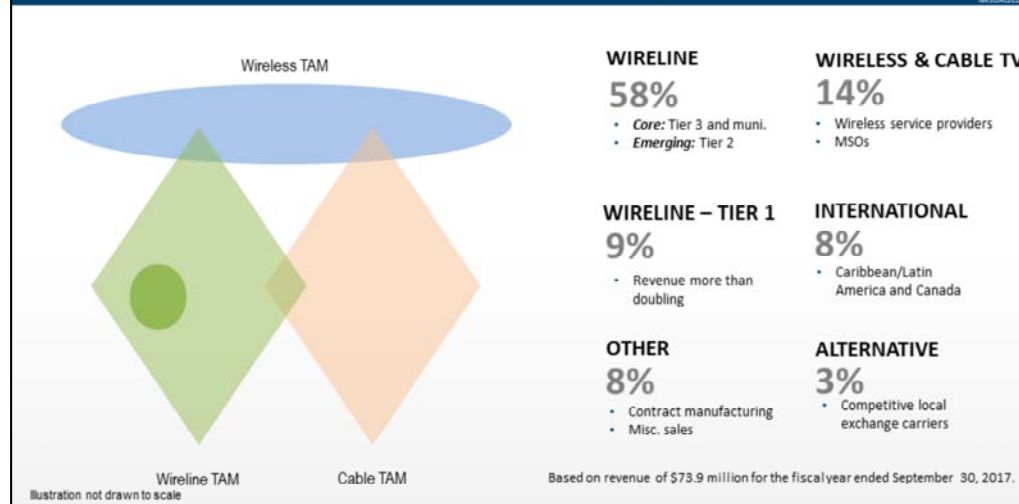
Wireless TAM

Wireline TAM

Cable TAM

Illustration not drawn to scale

WIRELINE
58%
• *Core:* Tier 3 and muni.
• *Emerging:* Tier 2

WIRELESS & CABLE TV
14%
• Wireless service providers
• MSOs

WIRELINE – TIER 1
9%
• Revenue more than doubling

INTERNATIONAL
8%
• Caribbean/Latin America and Canada

OTHER
8%
• Contract manufacturing
• Misc. sales

ALTERNATIVE
3%
• Competitive local exchange carriers

Based on revenue of $73.9 million for the fiscal year ended September 30, 2017.